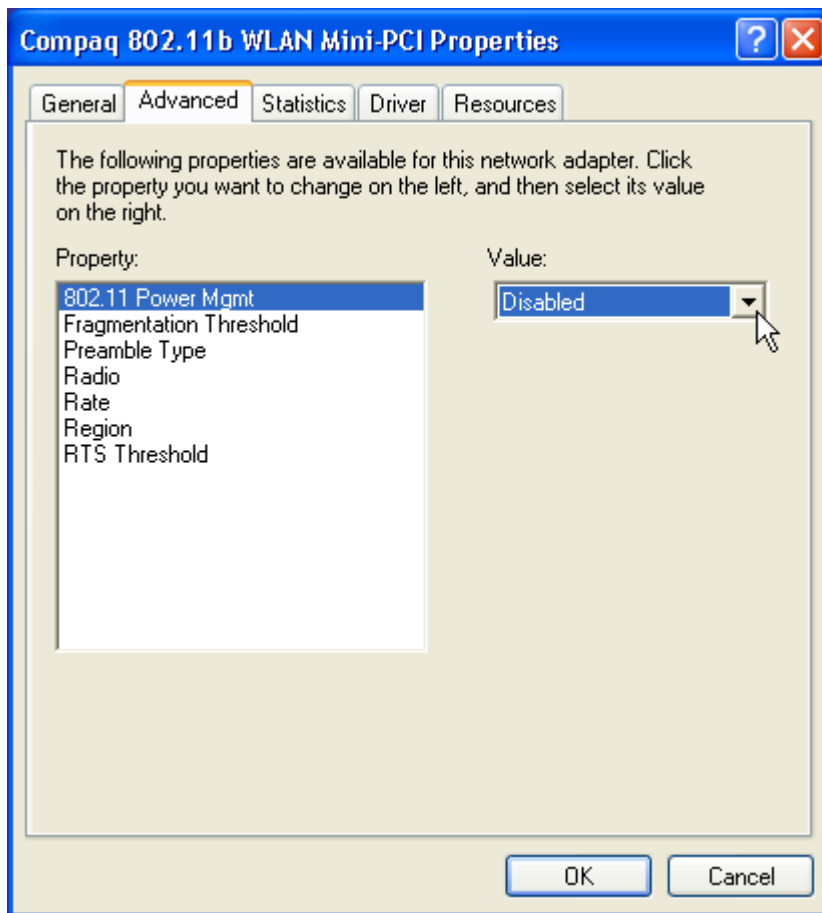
Compaq 802.11b WLAN Mini-PCI Properties

General
Advanced
Statistics
Driver
Resources

The following properties are available for this network adapter. Click the property you want to change on the left, and then select its value on the right.

Property:
802.11 Power Mgmt
Fragmentation Threshold
Preamble Type
Radio
Rate
Region
RTS Threshold

Value:
Disabled

OK
Cancel